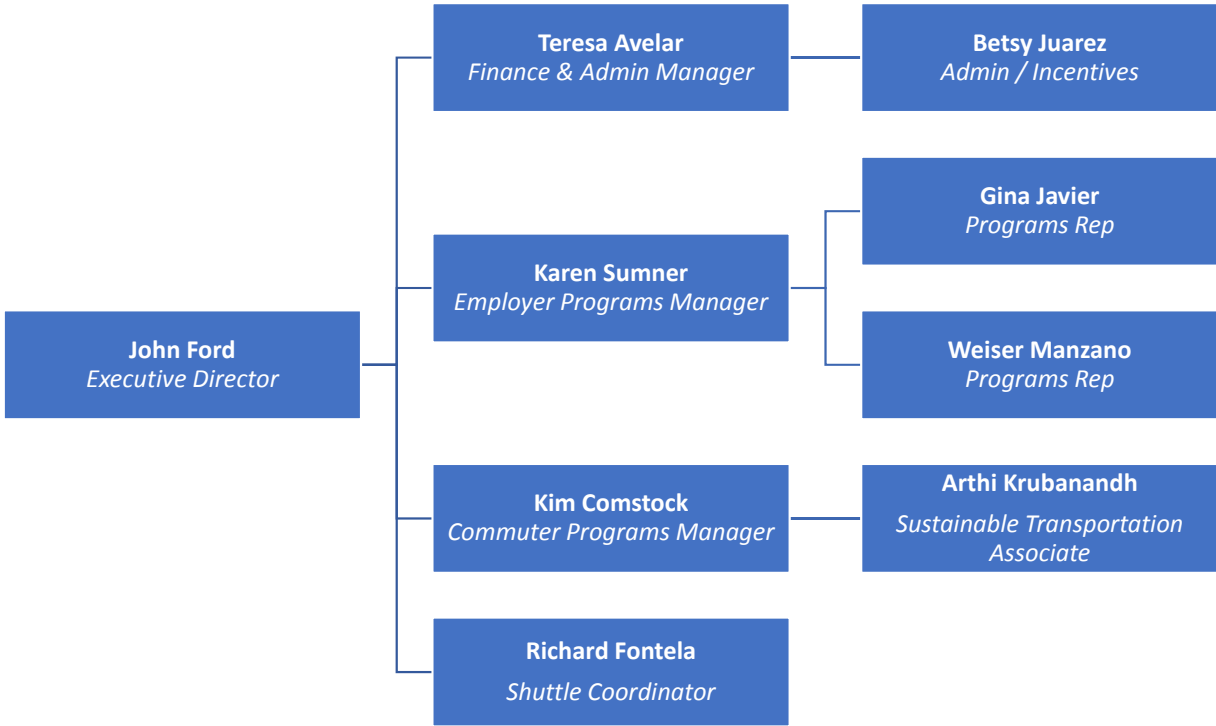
John Ford
Executive Director

Teresa Avelar
Finance & Admin Manager

Betsy Juarez
Admin / Incentives

Karen Sumner
Employer Programs Manager

Gina Javier
Programs Rep

Weiser Manzano
Programs Rep

Kim Comstock
Commuter Programs Manager

Arthi Krubanandh
Sustainable Transportation Associate

Richard Fontela
Shuttle Coordinator